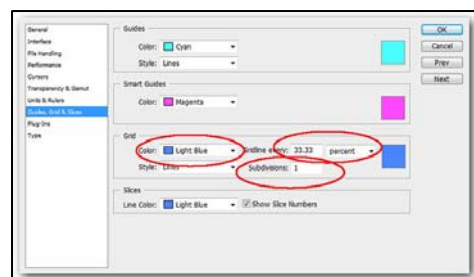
General
Interface
File Handling
Performance
Cursors
Transparency & Gamut
Units & Rulers
Guides, Grid & Slices
Plug-Ins
Type

Guides
Color: Cyan
Style: Lines

Smart Guides
Color: Magenta

Grid
Color: Light Blue
Gridline every: 33.33 percent
Style: Lines
Subdivisions: 1

Slices
Line Color: Light Blue
Show Slice Numbers

OK
Cancel
Prev
Next